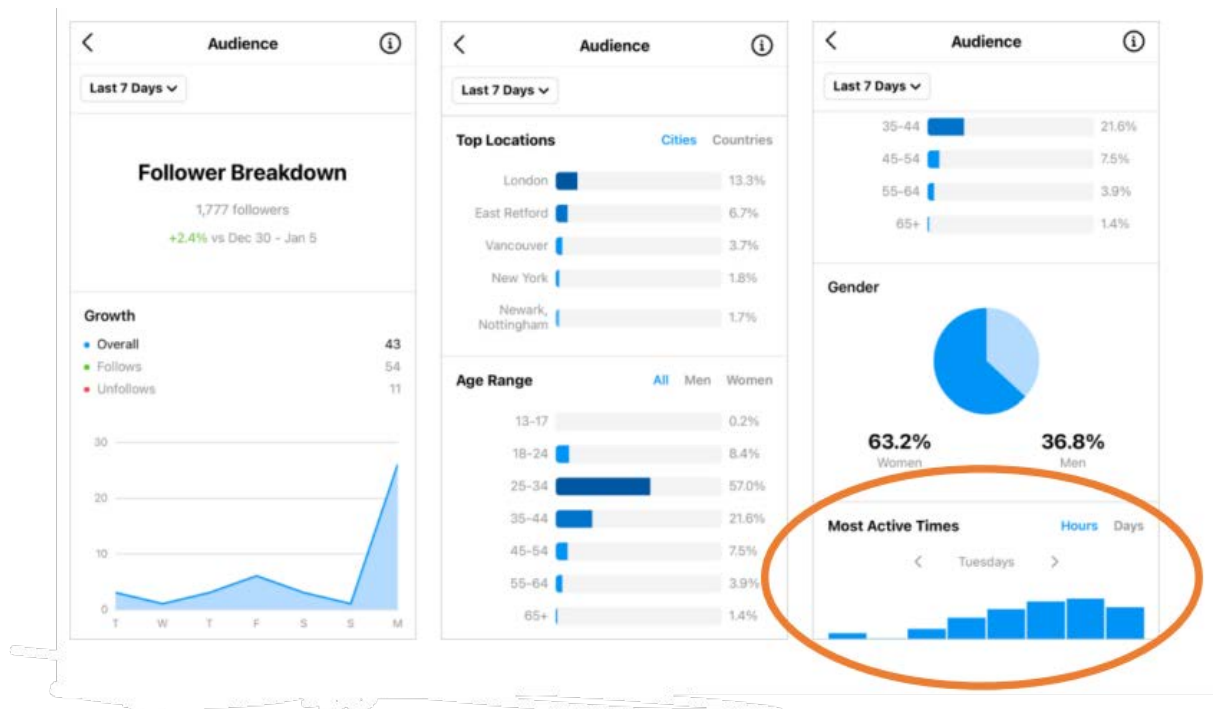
Audience

Last 7 Days

Follower Breakdown

1,777 followers

+2.4% vs Dec 30 - Jan 5

Growth

Overall 43
Follows 54
Unfollows 11

30
20
10
0

T W T F S S M

Audience

Last 7 Days

Top Locations Cities Countries

| | |
|---|---|
| London | 13.3% |
| East Retford | 6.7% |
| Vancouver | 3.7% |
| New York | 1.8% |
| Newark, Nottingham | 1.7% |

Age Range All Men Women

| | |
|---|---|
| 13-17 | 0.2% |
| 18-24 | 8.4% |
| 25-34 | 57.0% |
| 35-44 | 21.6% |
| 45-54 | 7.5% |
| 55-64 | 3.9% |
| 65+ | 1.4% |

Audience

Last 7 Days

| | |
|---|---|
| 35-44 | 21.6% |
| 45-54 | 7.5% |
| 55-64 | 3.9% |
| 65+ | 1.4% |

Gender

63.2% Women

36.8% Men

Most Active Times Hours Days

Tuesdays